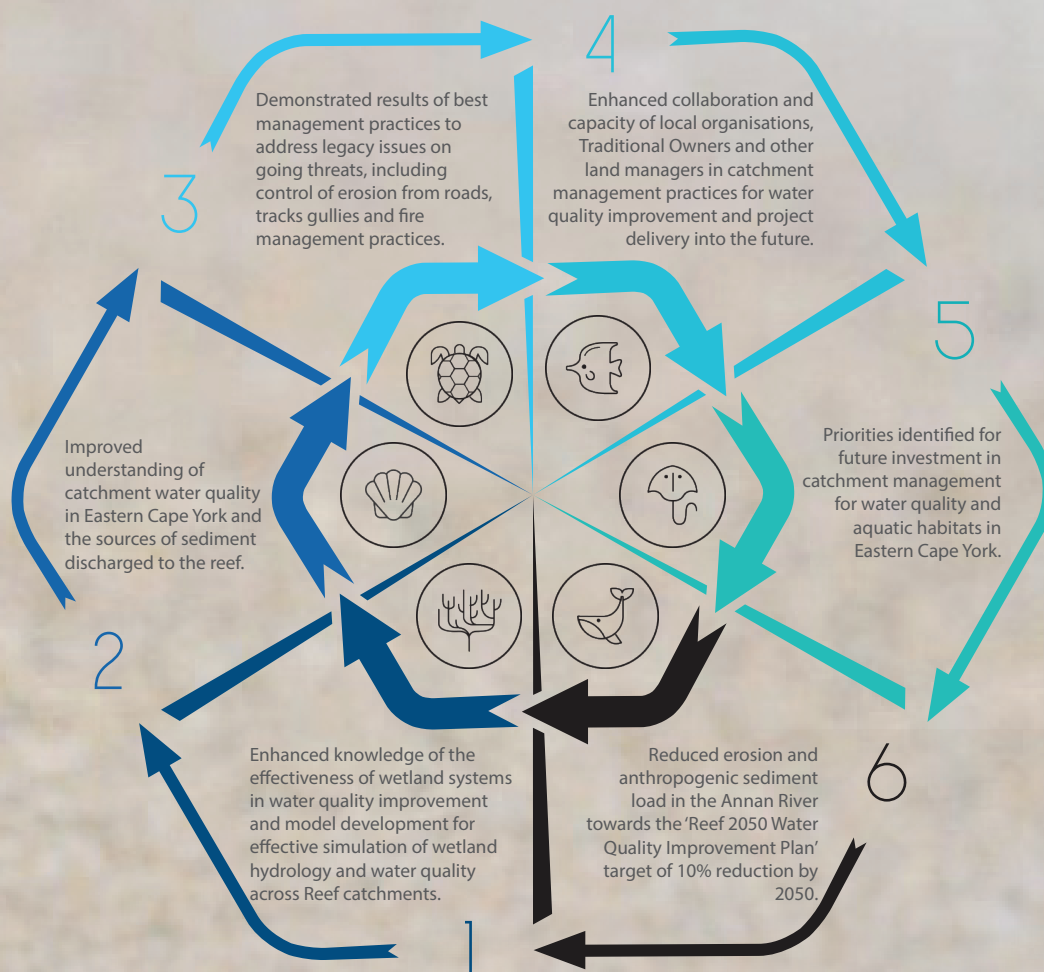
4

Demonstrated results of best management practices to address legacy issues on going threats, including control of erosion from roads, tracks gullies and fire management practices.

3

Enhanced collaboration and capacity of local organisations, Traditional Owners and other land managers in catchment management practices for water quality improvement and project delivery into the future.

5

Improved understanding of catchment water quality in Eastern Cape York and the sources of sediment discharged to the reef.

Priorities identified for future investment in catchment management for water quality and aquatic habitats in Eastern Cape York.

2

6

Enhanced knowledge of the effectiveness of wetland systems in water quality improvement and model development for effective simulation of wetland hydrology and water quality across Reef catchments.

Reduced erosion and anthropogenic sediment load in the Annan River towards the 'Reef 2050 Water Quality Improvement Plan' target of 10% reduction by 2050.

1